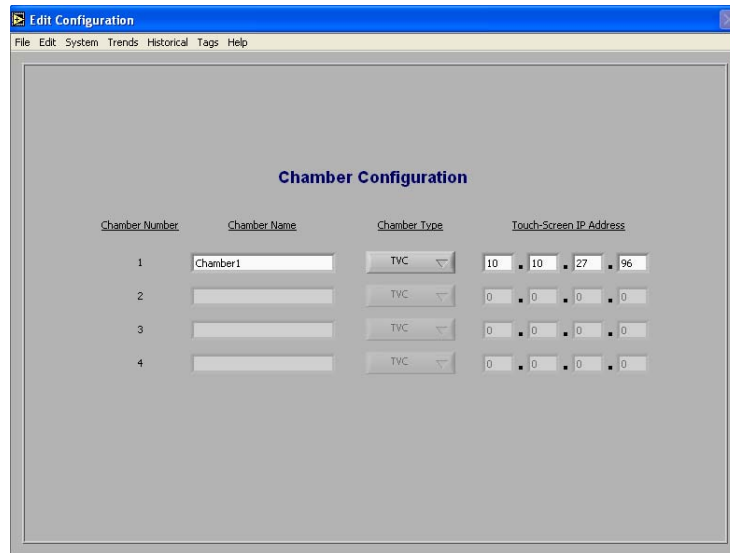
Edit Configuration

File Edit System Trends Historical Tags Help

Chamber Configuration

| Chamber Number | Chamber Name | Chamber Type | Touch-Screen IP Address |
|---|---|---|---|
| 1 | Chamber1 | TVC | 10 . 10 . 27 . 96 |
| 2 | | TVC | 0 . 0 . 0 . 0 |
| 3 | | TVC | 0 . 0 . 0 . 0 |
| 4 | | TVC | 0 . 0 . 0 . 0 |